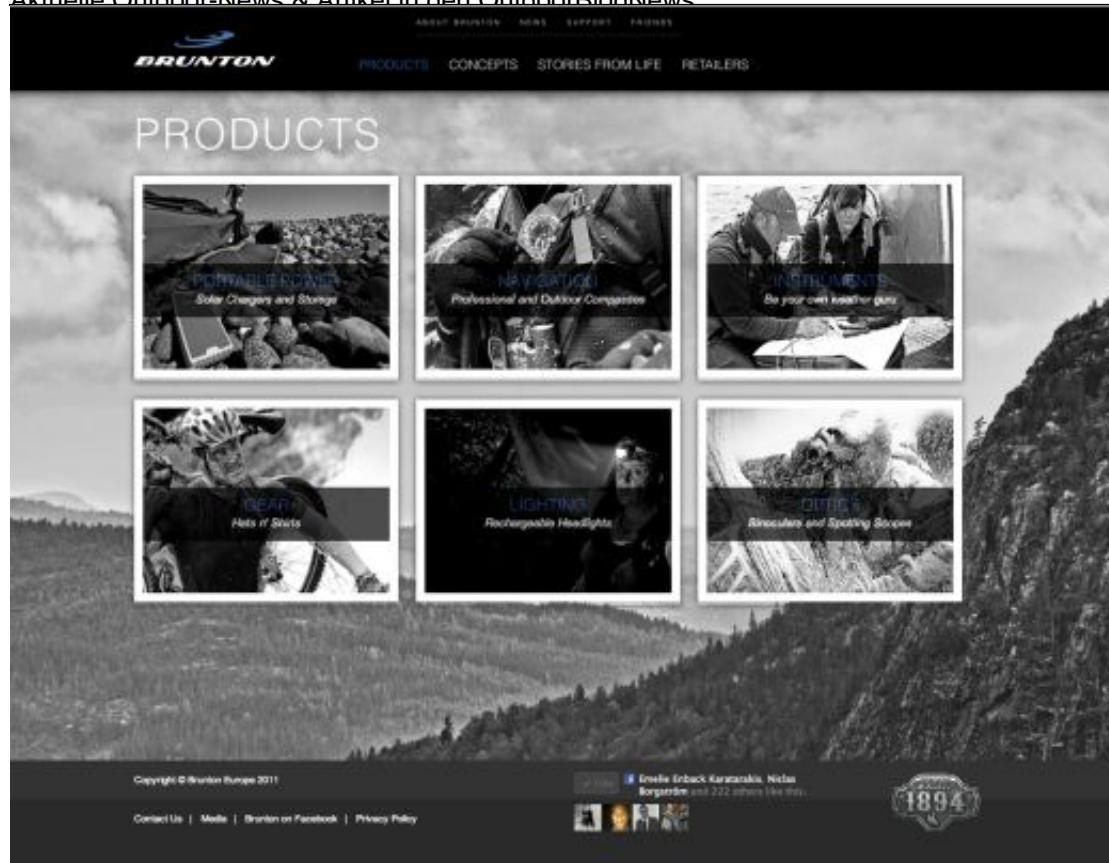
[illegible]

ABOUT BRUNTON NEWS SUPPORT FRIENDS

BRUNTON

PRODUCTS CONCEPTS STORIES FROM LIFE RETAILERS

PRODUCTS

PORTABLE POWER
Solar Chargers and Storage

NAVIGATION
Professional and Outdoor Compasses

INSTRUMENTS
Be your own weather guru

GEAR
Hats n' Shirts

LIGHTING
Rechargeable Headlights

OPTICS
Binoculars and Spotting Scopes

Copyright © Brunton Europe 2011

Contact Us | Media | Brunton on Facebook | Privacy Policy

Like Emelie Enback Karatarakis, Niclas Borgström and 222 others like this.

1894